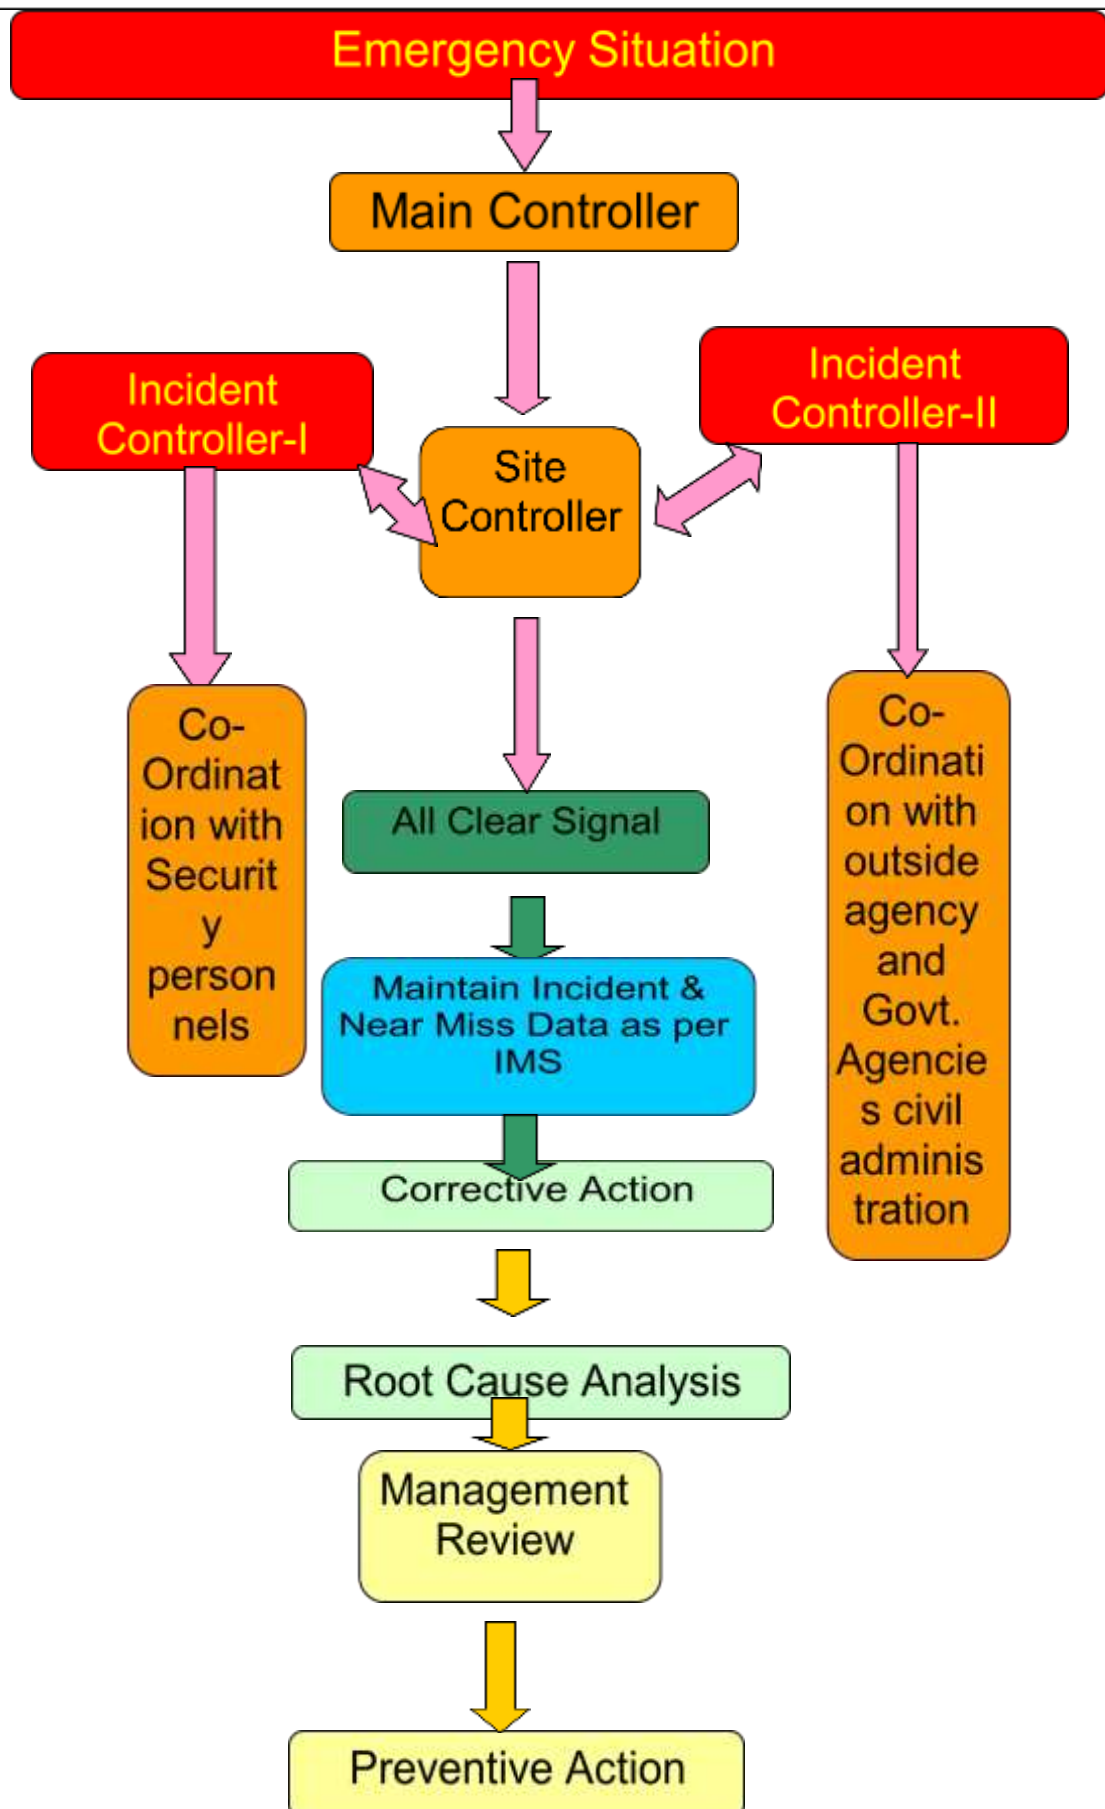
Emergency Situation

Main Controller

Incident Controller-I

Site Controller

Incident Controller-II

Co-Ordination with Security personnels

All Clear Signal

Co-Ordination with outside agency and Govt. Agencies civil administration

Maintain Incident & Near Miss Data as per IMS

Corrective Action

Root Cause Analysis

Management Review

Preventive Action